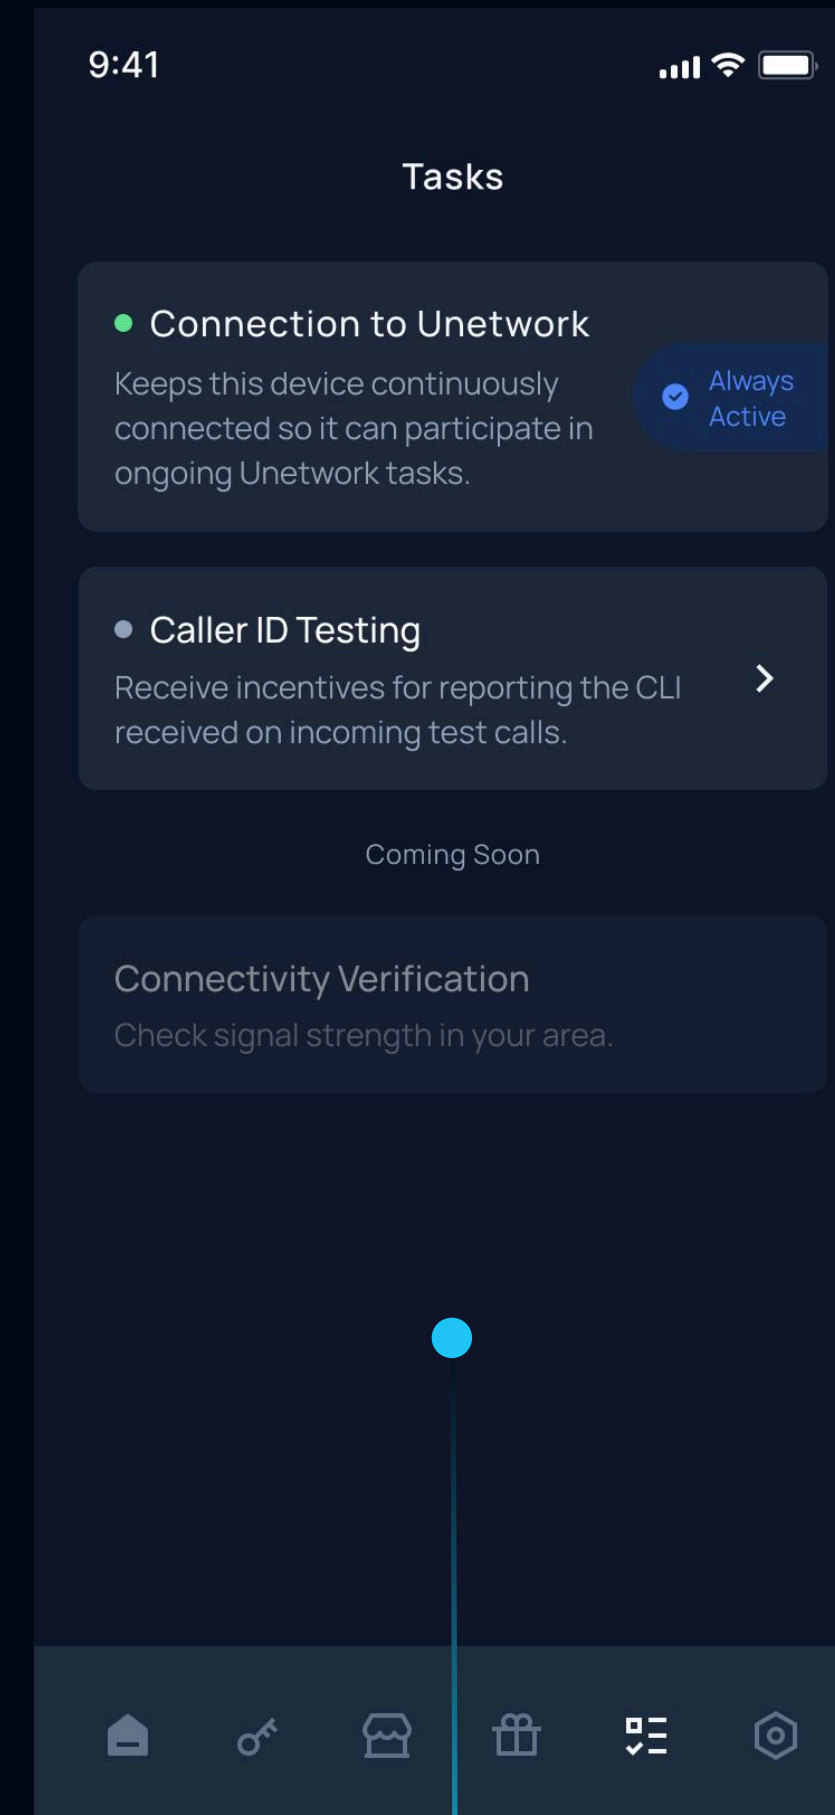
9:41

Tasks

Connection to Unetwork
Keeps this device continuously connected so it can participate in ongoing Unetwork tasks.

Always Active

Caller ID Testing
Receive incentives for reporting the CLI received on incoming test calls.

Coming Soon

Connectivity Verification
Check signal strength in your area.